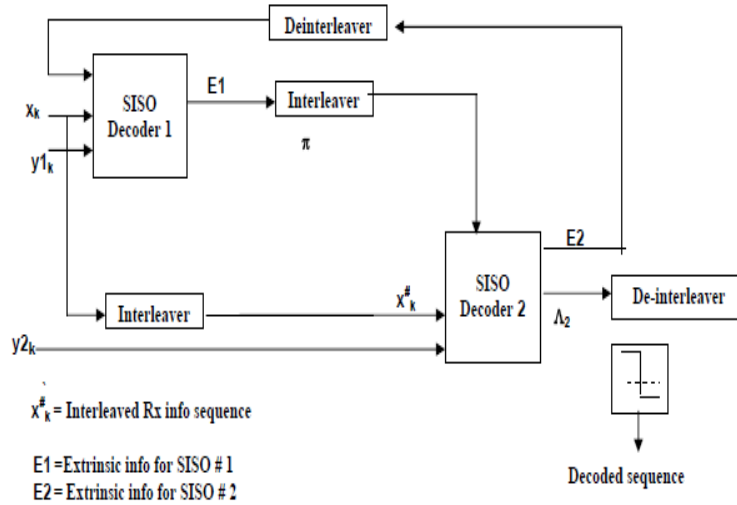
Deinterleaver

SISO Decoder 1

E1

Interleaver

$\pi$

$x_k$

$y1_k$

SISO Decoder 2

E2

Interleaver

$x^{\#}_k$

De-interleaver

$\Lambda_2$

$y2_k$

$x^{\#}_k$ = Interleaved Rx info sequence

E1 =Extrinsic info for SISO # 1
E2 = Extrinsic info for SISO # 2

Decoded sequence